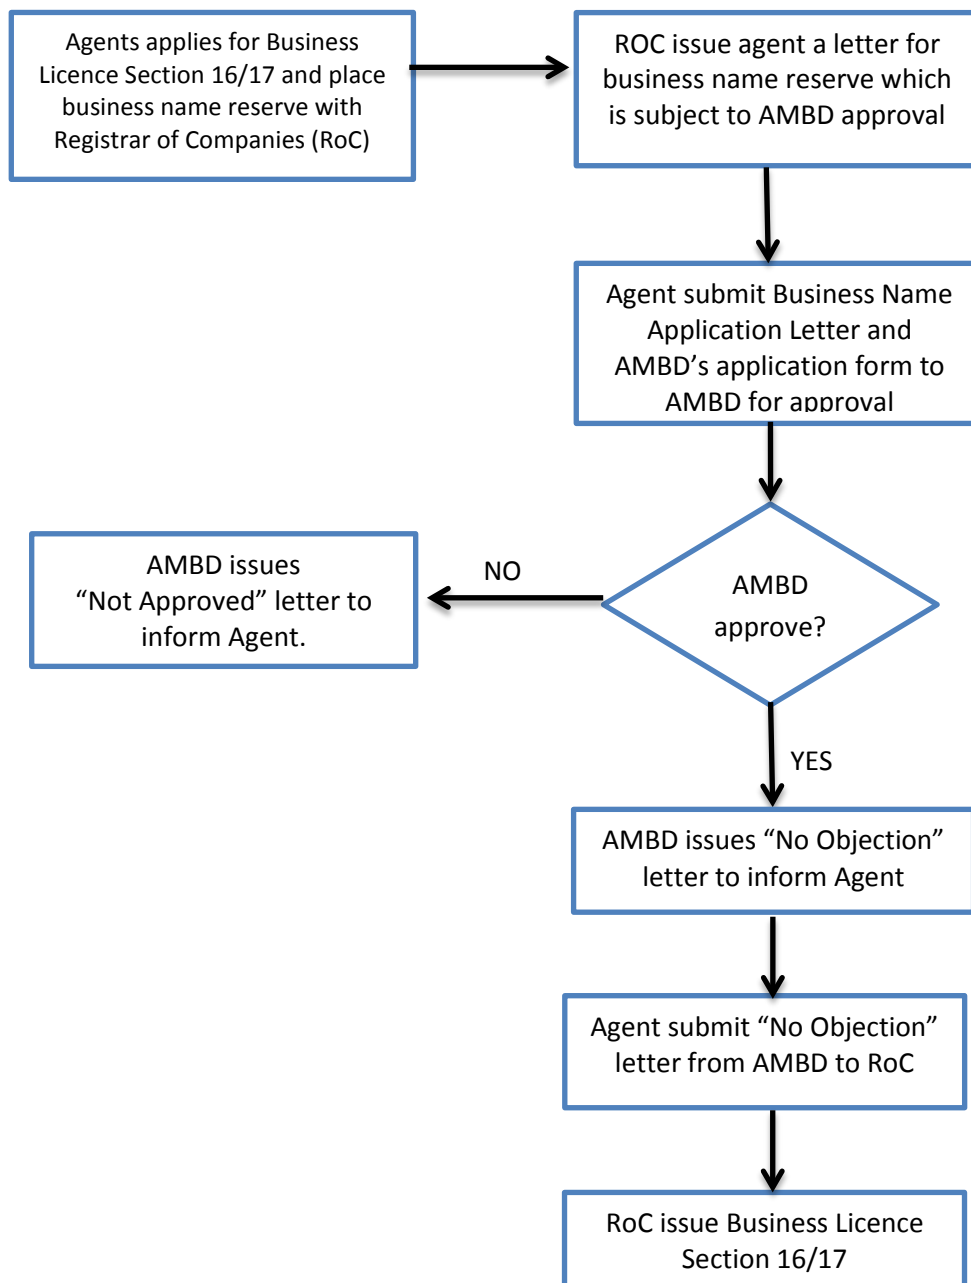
Agents applies for Business Licence Section 16/17 and place business name reserve with Registrar of Companies (RoC)

ROC issue agent a letter for business name reserve which is subject to AMBD approval

Agent submit Business Name Application Letter and AMBD's application form to AMBD for approval

AMBD approve?

NO

AMBD issues "Not Approved" letter to inform Agent.

YES

AMBD issues "No Objection" letter to inform Agent

Agent submit "No Objection" letter from AMBD to RoC

RoC issue Business Licence Section 16/17